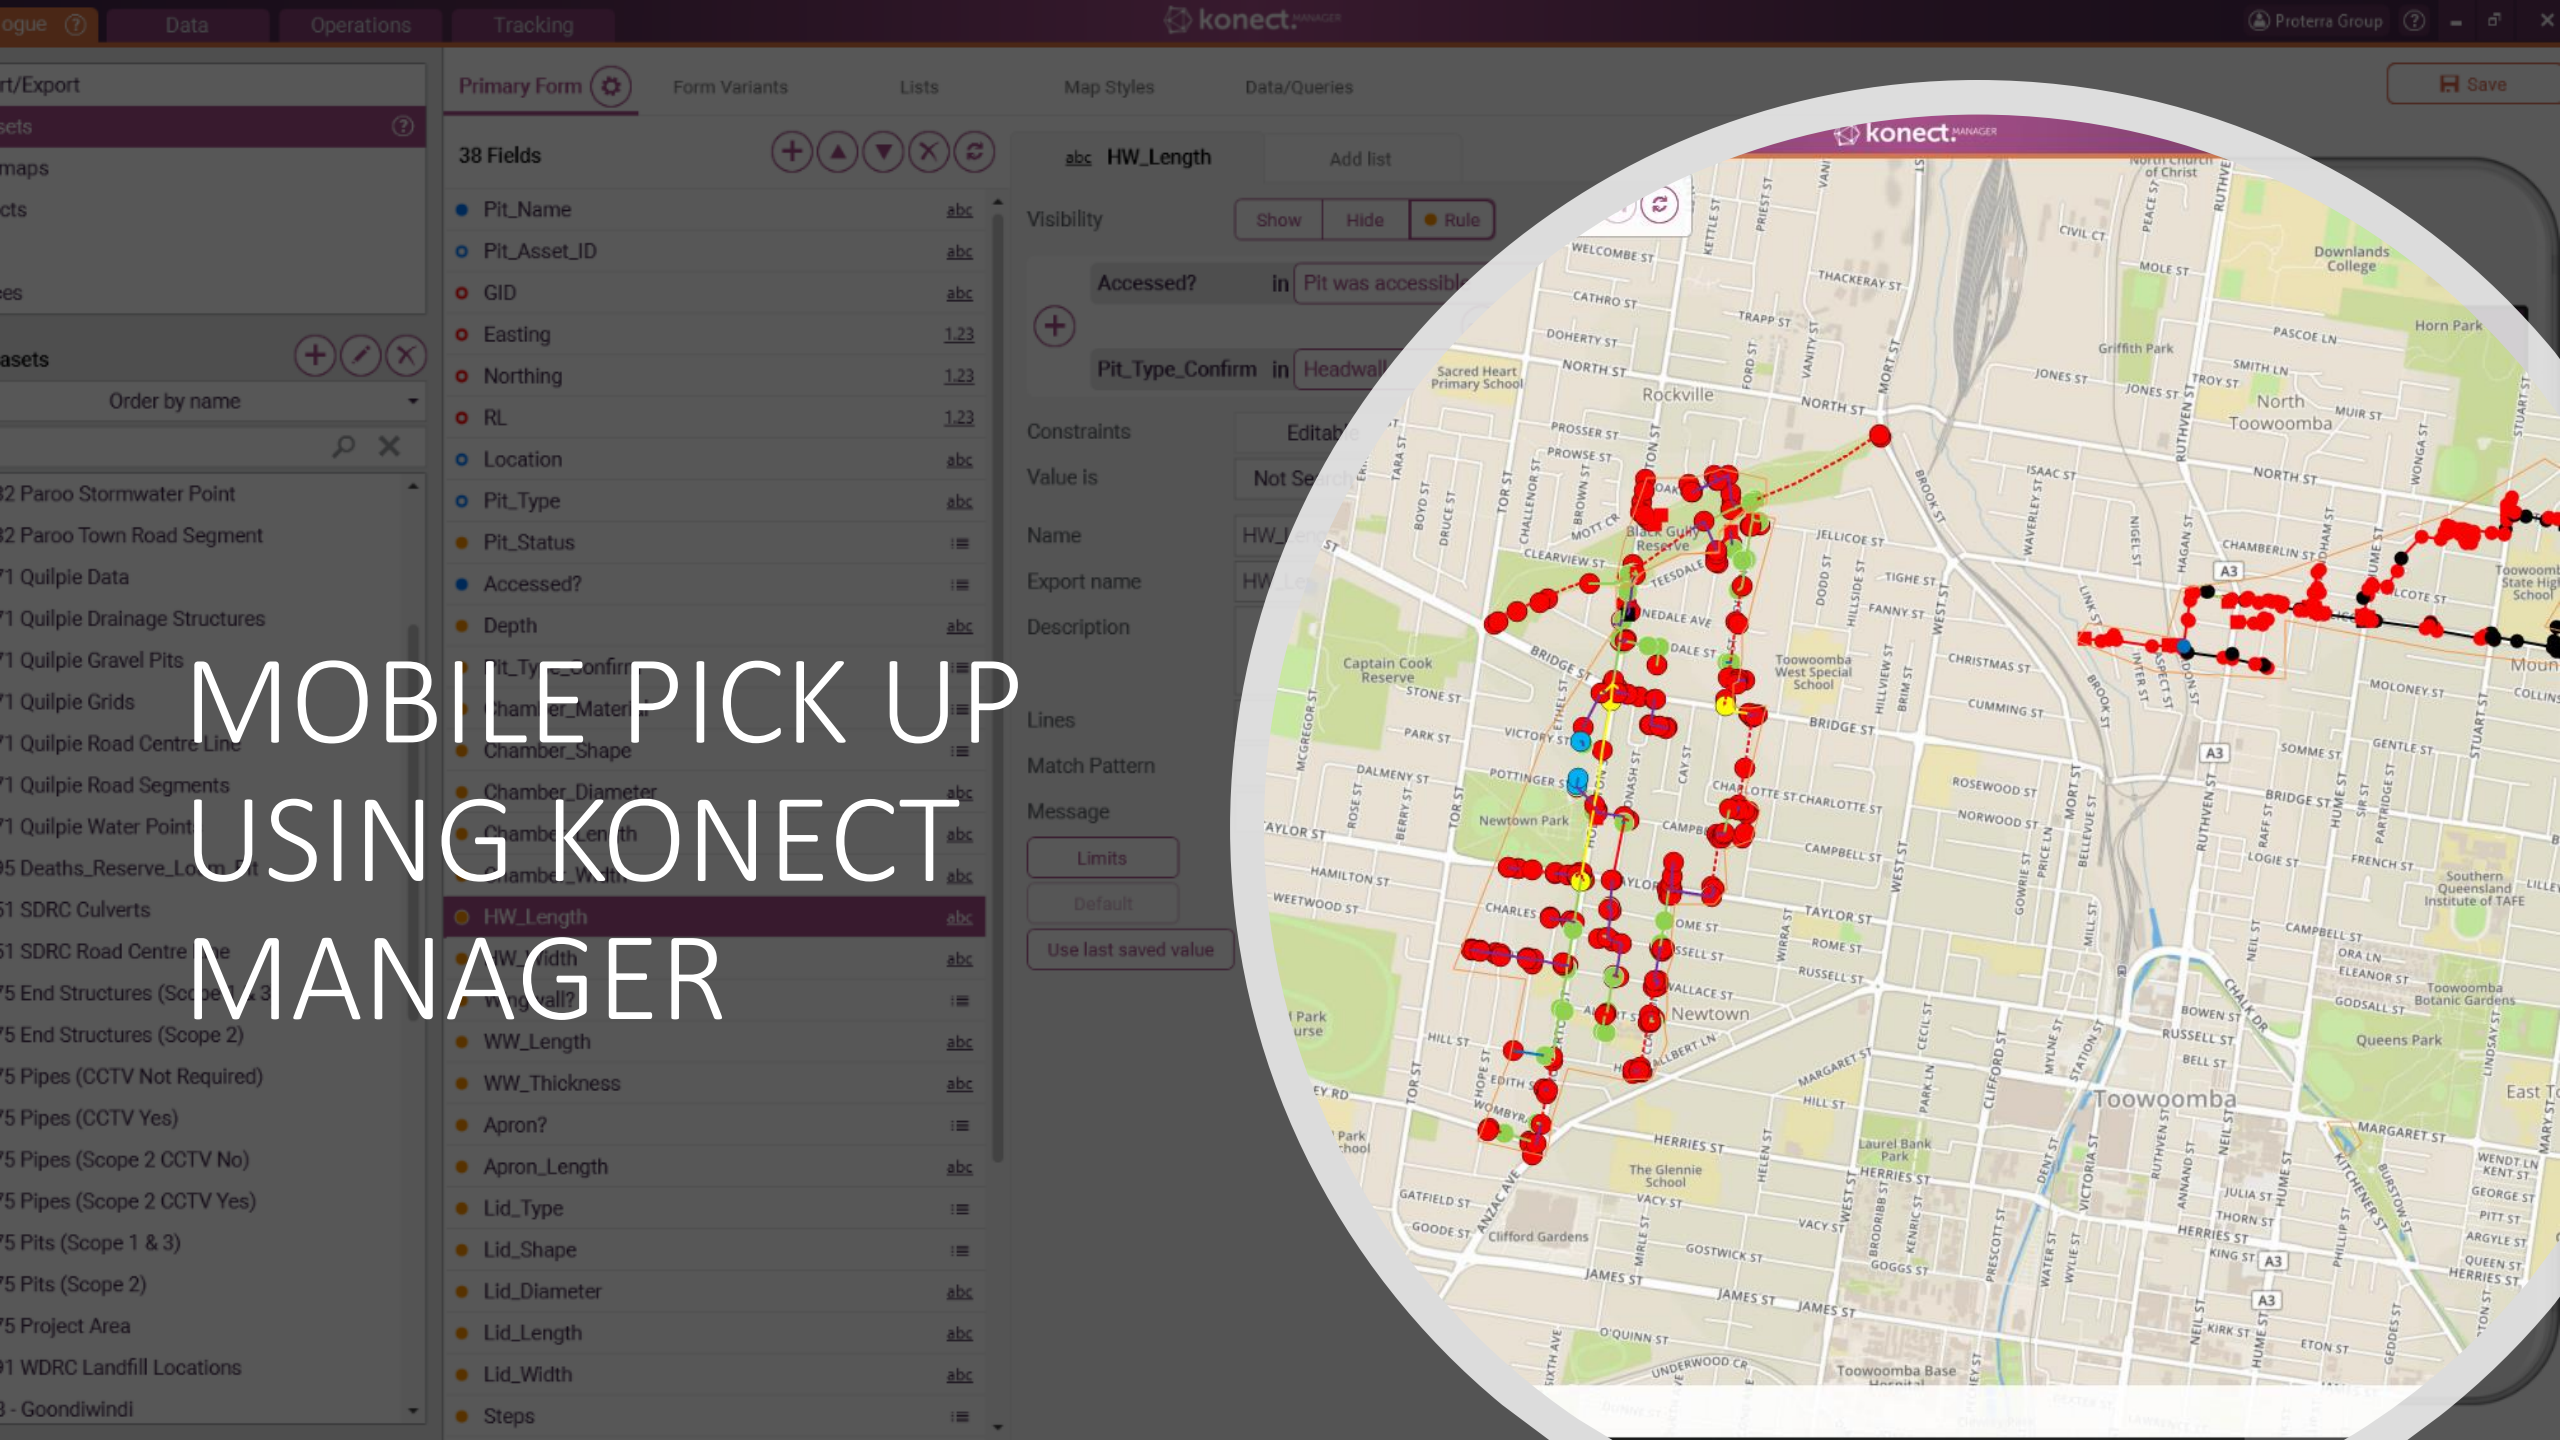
ogue ⓘ Data Operations Tracking konect. Proterra Group

rt/Export
sets
maps
cts
es

asets
Order by name

32 Paroo Stormwater Point
32 Paroo Town Road Segment
71 Quilpie Data
71 Quilpie Drainage Structures
71 Quilpie Gravel Pits
71 Quilpie Grids
71 Quilpie Road Centre Line
71 Quilpie Road Segments
71 Quilpie Water Point
95 Deaths_Reserve_Lo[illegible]
51 SDRC Culverts
51 SDRC Road Centre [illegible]
75 End Structures (Sc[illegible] 3
75 End Structures (Scope 2)
75 Pipes (CCTV Not Required)
75 Pipes (CCTV Yes)
75 Pipes (Scope 2 CCTV No)
75 Pipes (Scope 2 CCTV Yes)
75 Pits (Scope 1 & 3)
75 Pits (Scope 2)
75 Project Area
91 WDRC Landfill Locations
3 - Goondiwindi

Primary Form Form Variants Lists Map Styles Data/Queries Save

38 Fields
Pit_Name abc
Pit_Asset_ID abc
GID abc
Easting 1.23
Northing 1.23
RL 1.23
Location abc
Pit_Type abc
Pit_Status
Accessed?
Depth abc
Pit_Type_Confirm
Chamber_Material
Chamber_Shape
Chamber_Diameter abc
Chamber_Length abc
Chamber_Width abc
HW_Length abc
HW_Width abc
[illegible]all?
WW_Length abc
WW_Thickness abc
Apron?
Apron_Length abc
Lid_Type
Lid_Shape
Lid_Diameter abc
Lid_Length abc
Lid_Width abc
Steps

abc HW_Length Add list
Visibility Show Hide Rule
Accessed? in Pit was accessibl
Pit_Type_Confirm in Headwal
Constraints Editab
Value is Not Se
Name HW_
Export name HW
Description
Lines
Match Pattern
Message
Limits
Default
Use last saved value

MOBILE PICK UP USING KONECT MANAGER

konect.
Rockville
North Toowoomba
Newtown
Toowoomba
Newtown Park
Queens Park
Downlands College
Horn Park
Griffith Park
Captain Cook Reserve
Toowoomba West Special School
Sacred Heart Primary School
Southern Queensland Institute of TAFE
Toowoomba Botanic Gardens
Laurel Bank Park
The Glennie School
Clifford Gardens
Toowoomba Base Hospital
East T